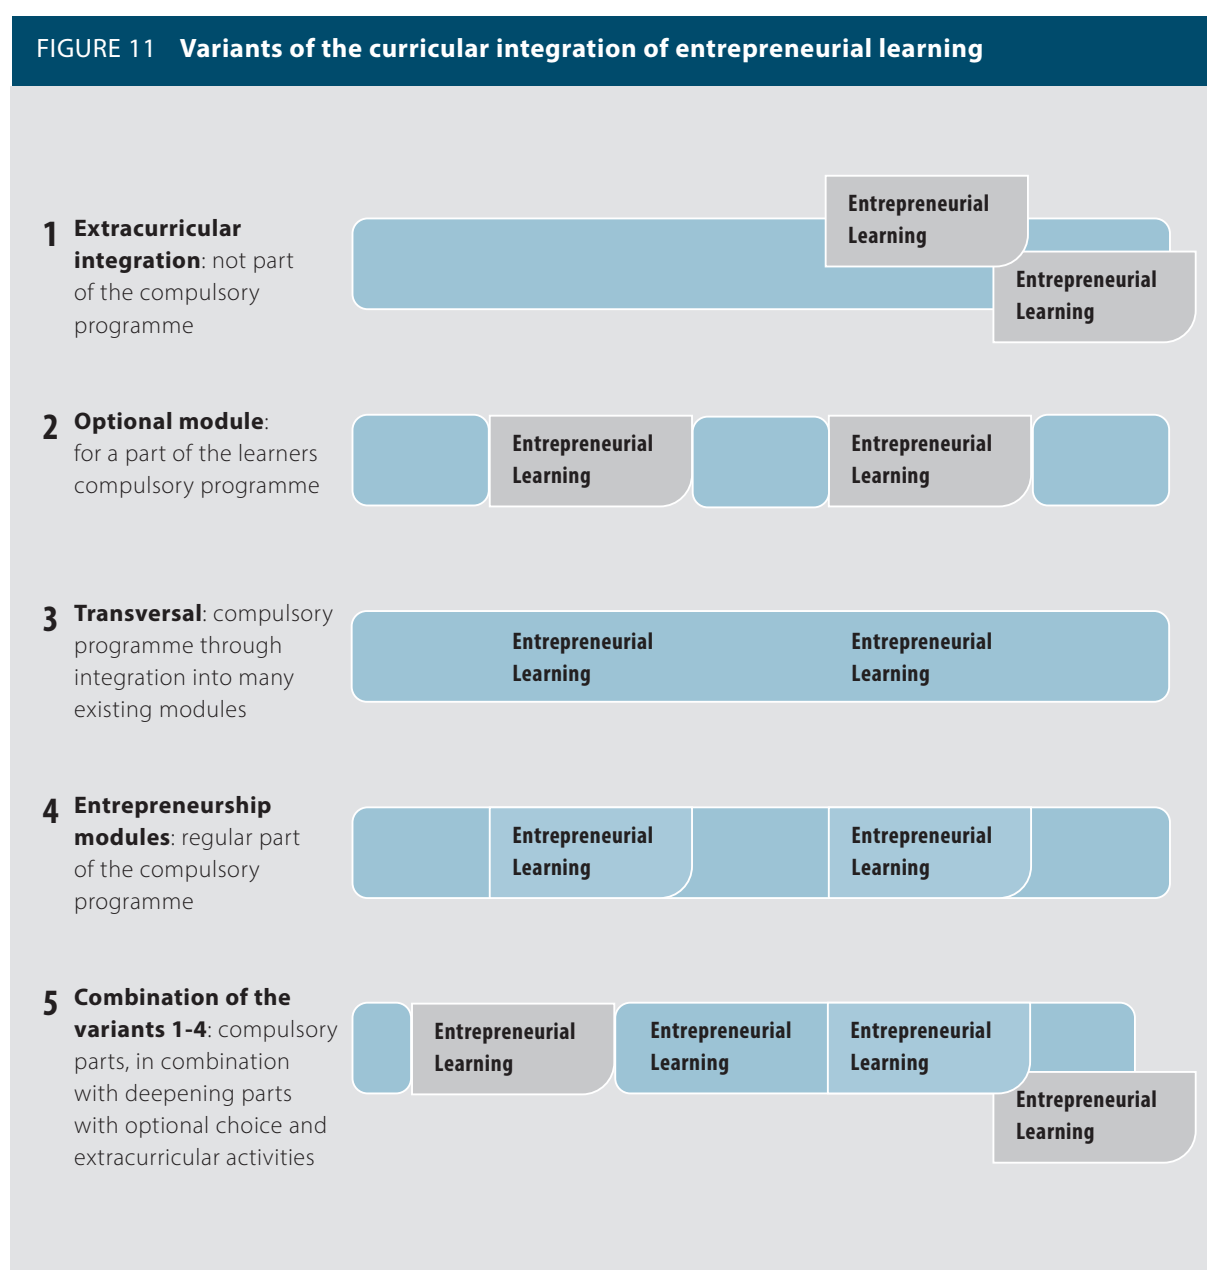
FIGURE 11 **Variants of the curricular integration of entrepreneurial learning**

1 **Extracurricular integration**: not part of the compulsory programme

Entrepreneurial Learning

Entrepreneurial Learning

2 **Optional module**: for a part of the learners compulsory programme

Entrepreneurial Learning

Entrepreneurial Learning

3 **Transversal**: compulsory programme through integration into many existing modules

Entrepreneurial Learning

Entrepreneurial Learning

4 **Entrepreneurship modules**: regular part of the compulsory programme

Entrepreneurial Learning

Entrepreneurial Learning

5 **Combination of the variants 1-4**: compulsory parts, in combination with deepening parts with optional choice and extracurricular activities

Entrepreneurial Learning

Entrepreneurial Learning

Entrepreneurial Learning

Entrepreneurial Learning